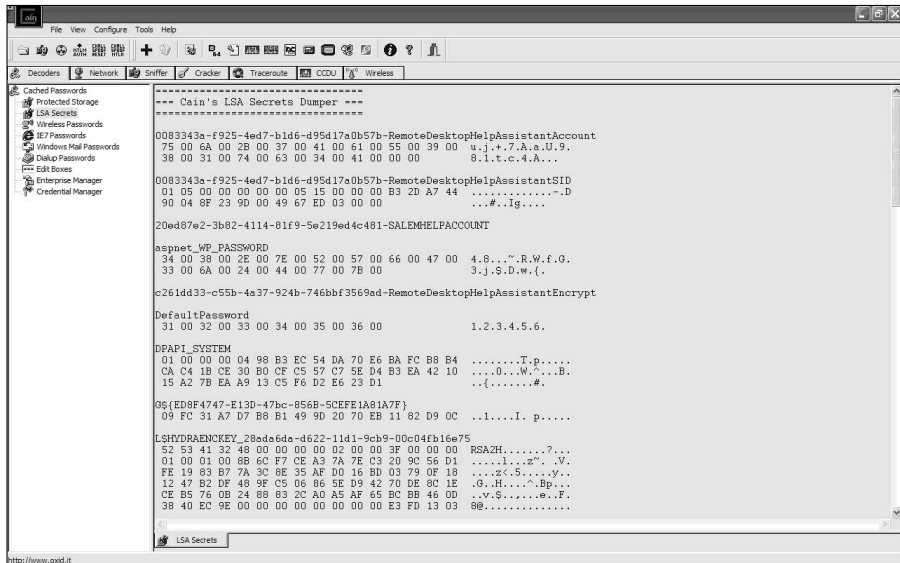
File View Configure Tools Help

Decoders | Network | Sniffer | Cracker | Traceroute | CCDU | Wireless

Cached Passwords
Protected Storage
LSA Secrets
Wireless Passwords
IE7 Passwords
Windows Mail Passwords
Dialup Passwords
Edit Boxes
Enterprise Manager
Credential Manager

================================
--- Cain's LSA Secrets Dumper ---
================================

0083343a-f925-4ed7-b1d6-d95d17a0b57b-RemoteDesktopHelpAssistantAccount
75 00 6A 00 2B 00 37 00 41 00 61 00 55 00 39 00 u.j.+.7.A.a.U.9.
38 00 31 00 74 00 63 00 34 00 41 00 00 00 8.1.t.c.4.A...

0083343a-f925-4ed7-b1d6-d95d17a0b57b-RemoteDesktopHelpAssistantSID
01 05 00 00 00 00 00 05 15 00 00 00 B3 2D A7 44 .............-.D
90 04 8F 23 9D 00 49 67 ED 03 00 00 ...#..Ig....

20ed87e2-3b82-4114-81f9-5e219ed4c481-SALEMHELPACCOUNT

aspnet_WP_PASSWORD
34 00 38 00 2E 00 7E 00 52 00 57 00 66 00 47 00 4.8...~.R.W.f.G.
33 00 6A 00 24 00 44 00 77 00 7B 00 3.j.$.D.w.{.

c261dd33-c55b-4a37-924b-746bbf3569ad-RemoteDesktopHelpAssistantEncrypt

DefaultPassword
31 00 32 00 33 00 34 00 35 00 36 00 1.2.3.4.5.6.

DPAPI_SYSTEM
01 00 00 00 04 98 B3 EC 54 DA 70 E6 BA FC B8 B4 ........T.p.....
CA C4 1B CE 30 B0 CF C5 57 C7 5E D4 B3 EA 42 10 ....0...W.^...B.
15 A2 7B EA A9 13 C5 F6 D2 E6 23 D1 ..{.......#.

G${ED8F4747-E13D-47bc-856B-5CEFE1A81A7F}
09 FC 31 A7 D7 B8 B1 49 9D 20 70 EB 11 82 D9 0C ..1....I. p.....

L$HYDRAENCKEY_28ada6da-d622-11d1-9cb9-00c04fb16e75
52 53 41 32 48 00 00 00 00 02 00 00 3F 00 00 00 RSA2H.......?...
01 00 01 00 8B 6C F7 CE A3 7A 7E C3 20 9C 56 D1 .....l...z~. .V.
FE 19 83 B7 7A 3C 8E 35 AF D0 16 BD 03 79 0F 18 ....z<.5.....y..
12 47 B2 DF 48 9F C5 06 86 5E D9 42 70 DE 8C 1E .G..H....^.Bp...
CE B5 76 0B 24 88 83 2C A0 A5 AF 65 BC BB 46 0D ..v.$......e..F.
38 40 EC 9E 00 00 00 00 00 00 00 00 E3 FD 13 03 8@..............

LSA Secrets

http://www.oxid.it